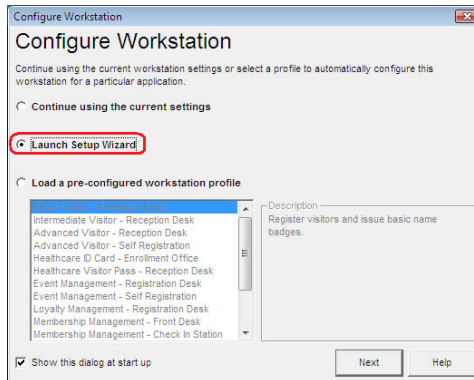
Configure Workstation

Configure Workstation

Continue using the current workstation settings or select a profile to automatically configure this workstation for a particular application.

Continue using the current settings

Launch Setup Wizard

Load a pre-configured workstation profile

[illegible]
Intermediate Visitor - Reception Desk
Advanced Visitor - Reception Desk
Advanced Visitor - Self Registration
Healthcare ID Card - Enrollment Office
Healthcare Visitor Pass - Reception Desk
Event Management - Registration Desk
Event Management - Self Registration
Loyalty Management - Registration Desk
Membership Management - Front Desk
Membership Management - Check In Station

Description
Register visitors and issue basic name badges.

Show this dialog at start up

Next

Help